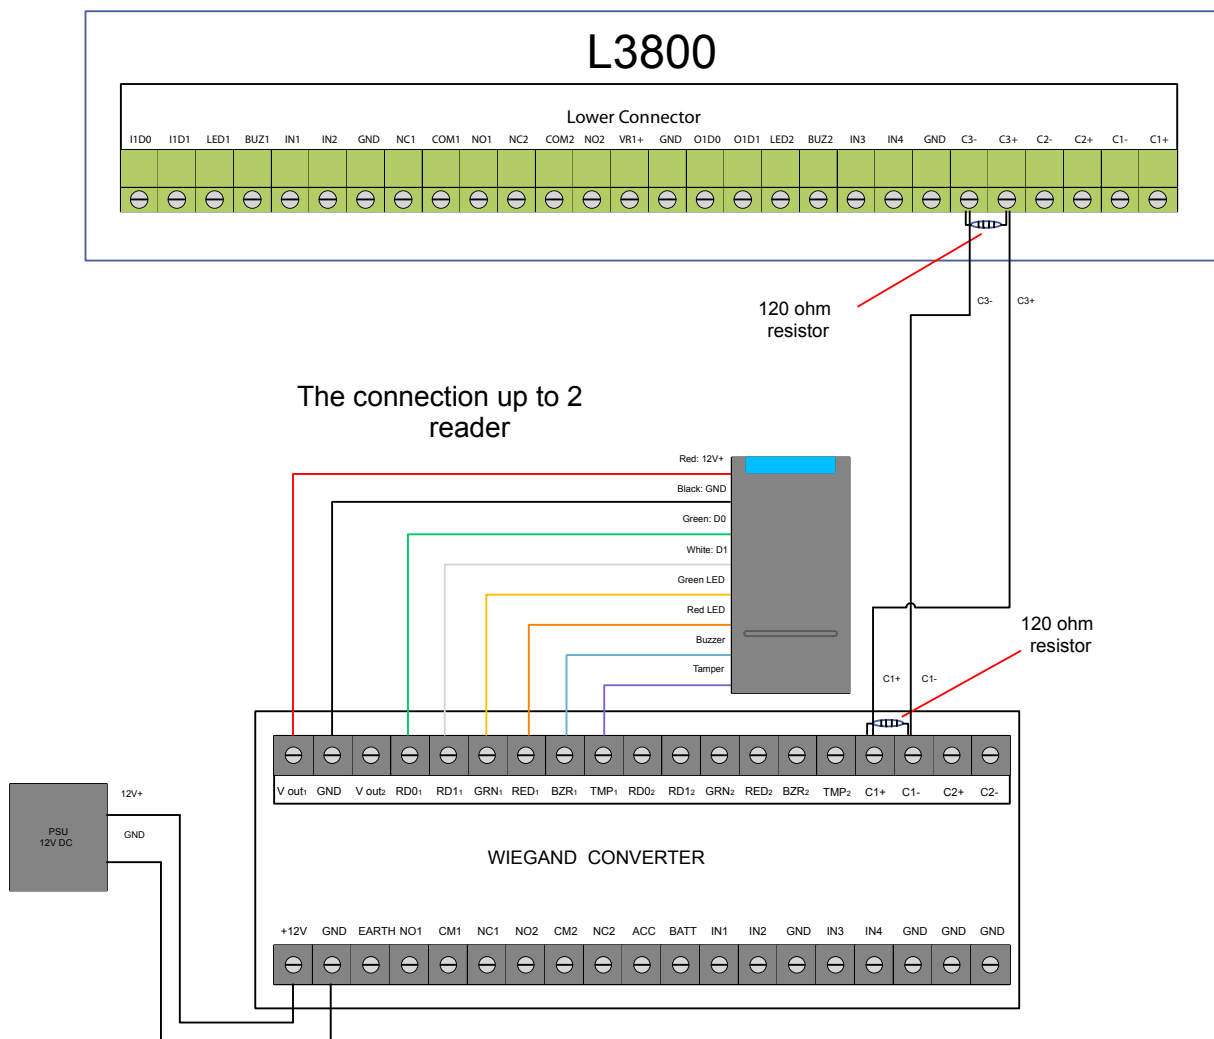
L3800

Lower Connector

I1D0 I1D1 LED1 BUZ1 IN1 IN2 GND NC1 COM1 NO1 NC2 COM2 NO2 VR1+ GND O1D0 O1D1 LED2 BUZ2 IN3 IN4 GND C3- C3+ C2- C2+ C1- C1+

120 ohm resistor

C3- C3+

The connection up to 2 reader

Red: 12V+
Black: GND
Green: D0
White: D1
Green LED
Red LED
Buzzer
Tamper

120 ohm resistor

C1+ C1-

V out$_1$ GND V out$_2$ RD0$_1$ RD1$_1$ GRN$_1$ RED$_1$ BZR$_1$ TMP$_1$ RD0$_2$ RD1$_2$ GRN$_2$ RED$_2$ BZR$_2$ TMP$_2$ C1+ C1- C2+ C2-

12V+

PSU 12V DC

GND

WIEGAND CONVERTER

+12V GND EARTH NO1 CM1 NC1 NO2 CM2 NC2 ACC BATT IN1 IN2 GND IN3 IN4 GND GND GND